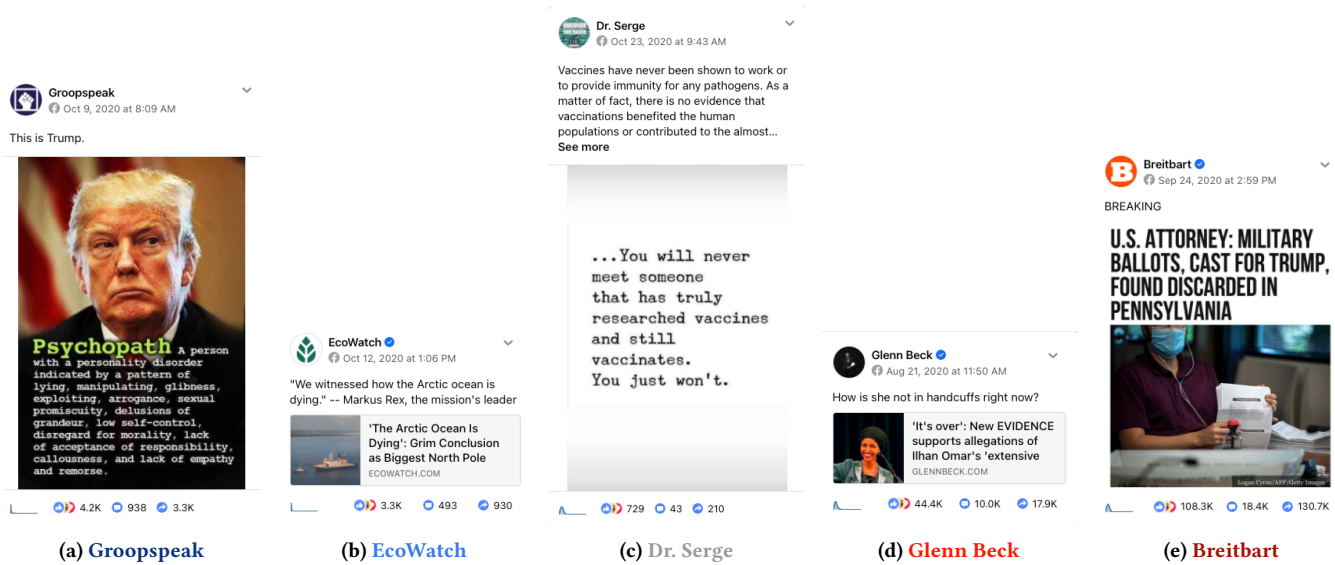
Groopspeak
Oct 9, 2020 at 8:09 AM

This is Trump.

Psychopath A person with a personality disorder indicated by a pattern of lying, manipulating, glibness, exploiting, arrogance, sexual promiscuity, delusions of grandeur, low self-control, disregard for morality, lack of acceptance of responsibility, callousness, and lack of empathy and remorse.

4.2K 938 3.3K

(a) Groopspeak

EcoWatch
Oct 12, 2020 at 1:06 PM

"We witnessed how the Arctic ocean is dying." -- Markus Rex, the mission's leader

'The Arctic Ocean Is Dying': Grim Conclusion as Biggest North Pole
ECOWATCH.COM

3.3K 493 930

(b) EcoWatch

Dr. Serge
Oct 23, 2020 at 9:43 AM

Vaccines have never been shown to work or to provide immunity for any pathogens. As a matter of fact, there is no evidence that vaccinations benefited the human populations or contributed to the almost...
See more

...You will never meet someone that has truly researched vaccines and still vaccinates. You just won't.

729 43 210

(c) Dr. Serge

Glenn Beck
Aug 21, 2020 at 11:50 AM

How is she not in handcuffs right now?

'It's over': New EVIDENCE supports allegations of Ilhan Omar's 'extensive
GLENNBECK.COM

44.4K 10.0K 17.9K

(d) Glenn Beck

Breitbart
Sep 24, 2020 at 2:59 PM

BREAKING

U.S. ATTORNEY: MILITARY BALLOTS, CAST FOR TRUMP, FOUND DISCARDED IN PENNSYLVANIA

Logan Cyrus/AFP/Getty Images

108.3K 18.4K 130.7K

(e) Breitbart